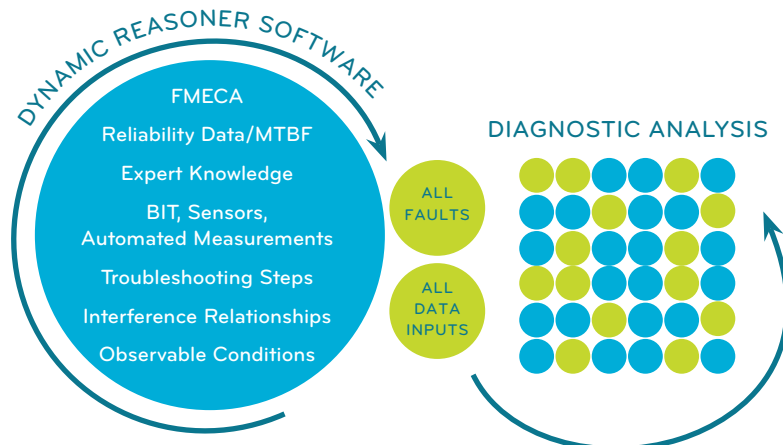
DYNAMIC REASONER SOFTWARE

FMECA

Reliability Data/MTBF

Expert Knowledge

BIT, Sensors, Automated Measurements

Troubleshooting Steps

Interference Relationships

Observable Conditions

ALL FAULTS

ALL DATA INPUTS

DIAGNOSTIC ANALYSIS